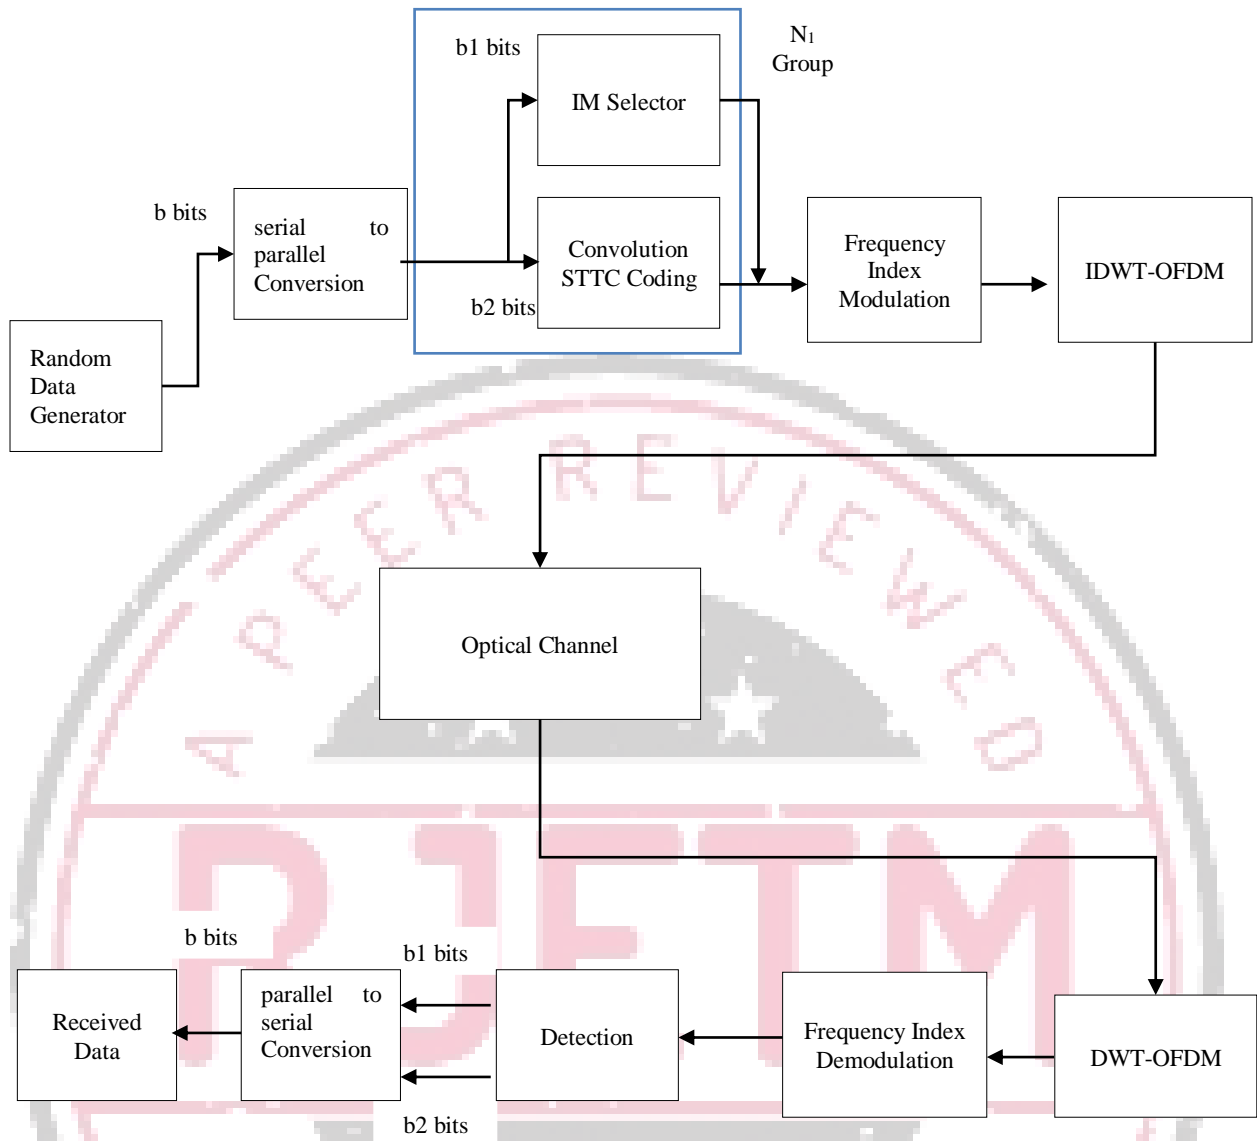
b1 bits

IM Selector

$N_1$
Group

b bits

serial to parallel Conversion

Convolution STTC Coding

b2 bits

Frequency Index Modulation

IDWT-OFDM

Random Data Generator

A PEER REVIEWED

Optical Channel

PJETM

b bits

b1 bits

Received Data

parallel to serial Conversion

Detection

Frequency Index Demodulation

DWT-OFDM

b2 bits